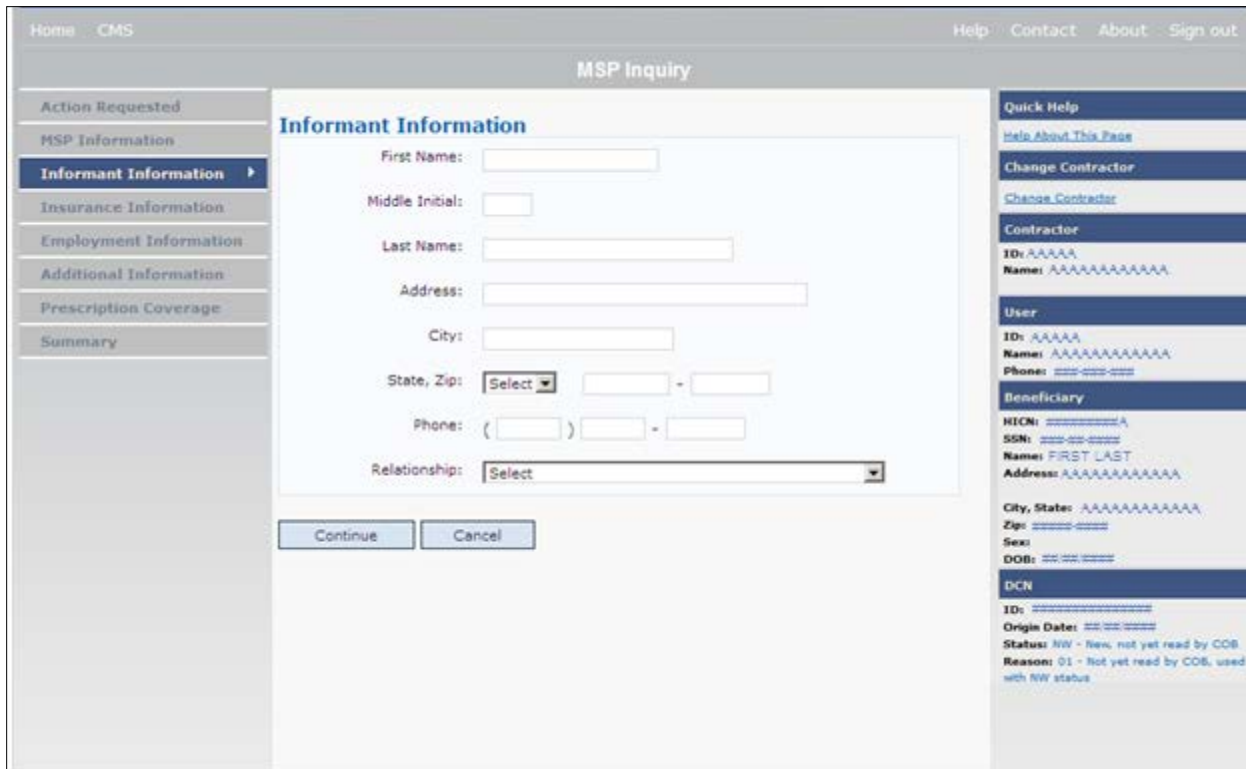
Home CMS

Help Contact About Sign out

MSP Inquiry

Action Requested
MSP Information
Informant Information
Insurance Information
Employment Information
Additional Information
Prescription Coverage
Summary

Informant Information

First Name:

Middle Initial:

Last Name:

Address:

City:

State, Zip: Select -

Phone: ( ) -

Relationship: Select

Continue Cancel

Quick Help

Help About This Page

Change Contractor

Change Contractor

Contractor

ID: AAAAA
Name: AAAAAAAAAAAA

User

ID: AAAAA
Name: AAAAAAAAAAAA
Phone: ###-###-####

Beneficiary

HICN: ##########A
SSN: ###-##-####
Name: FIRST LAST
Address: AAAAAAAAAAAA

City, State: AAAAAAAAAAAA
Zip: #####-####
Sex:
DOB: ##/##/####

DCN

ID: ###############
Origin Date: ##/##/####
Status: NW - New, not yet read by COB
Reason: 01 - Not yet read by COB, used with NW status